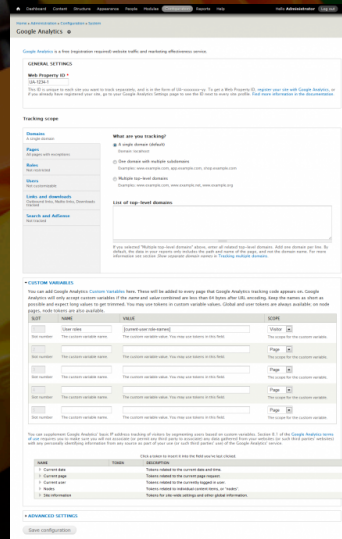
Dashboard Content Structure Appearance People Modules Configuration Reports Help
Hello Administrator Log out

Home » Administration » Configuration » System

Google Analytics

Google Analytics is a free (registration required) website traffic and marketing effectiveness service.

GENERAL SETTINGS

Web Property ID *
UA-1234-1

This ID is unique to each site you want to track separately, and is in the form of UA-xxxxxxx-yy. To get a Web Property ID, register your site with Google Analytics, or if you already have registered your site, go to your Google Analytics Settings page to see the ID next to every site profile. Find more information in the documentation.

Tracking scope

Domains
A single domain

Pages
All pages with exceptions

Roles
Not restricted

Users
Not customizable

Links and downloads
Outbound links, Mailto links, Downloads tracked

Search and Adsense
Not tracked

What are you tracking?

A single domain (default)
Domain: www.example.com

One domain with multiple subdomains
Examples: www.example.com, app.example.com, shop.example.com

Multiple top-level domains
Examples: www.example.com, www.example.net, www.example.org

List of top-level domains

If you selected "Multiple top-level domains" above, enter all related top-level domains. Add one domain per line. By default, the data in your reports only includes the path and name of the page, and not the domain name. For more information see section Show separate domain names in Tracking multiple domains.

CUSTOM VARIABLES

You can add Google Analytics Custom Variables here. These will be added to every page that Google Analytics tracking code appears on. Google Analytics will only accept custom variables if the name and value combined are less than 64 bytes after URL encoding. Keep the names as short as possible and expect long values to get trimmed. You may use tokens in custom variable values. Global and user tokens are always available; on node pages, node tokens are also available.

| SLOT | NAME | VALUE | SCOPE |
|---|---|---|---|
| 1 Slot number | User roles The custom variable name. | [current-user:role-names] The custom variable value. You may use tokens in this field. | Visitor The scope for the custom variable. |
| Slot number | The custom variable name. | The custom variable value. You may use tokens in this field. | Page The scope for the custom variable. |
| Slot number | The custom variable name. | The custom variable value. You may use tokens in this field. | Page The scope for the custom variable. |
| Slot number | The custom variable name. | The custom variable value. You may use tokens in this field. | Page The scope for the custom variable. |
| Slot number | The custom variable name. | The custom variable value. You may use tokens in this field. | Page The scope for the custom variable. |

You can supplement Google Analytics' basic IP address tracking of visitors by segmenting users based on custom variables. Section 7.1 of the Google Analytics terms of use requires you to make sure you will not associate (or permit any third party to associate) any data gathered from your websites (or such third parties' websites) with any personally identifying information from any source as part of your use (or such third parties' use) of the Google Analytics' service.

Click a token to insert it into the field you've last clicked.

| NAME | TOKEN | DESCRIPTION |
|---|---|---|
| ▸ Current date | | Tokens related to the current date and time. |
| ▸ Current page | | Tokens related to the current page request. |
| ▸ Current user | | Tokens related to the currently logged in user. |
| ▸ Nodes | | Tokens related to individual content items, or "nodes". |
| ▸ Site information | | Tokens for site-wide settings and other global information. |

▸ ADVANCED SETTINGS

Save configuration